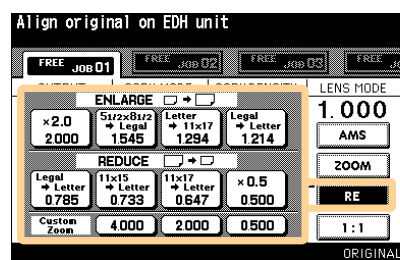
Align original on EDH unit

FREE JOB 01
FREE JOB 02
FREE JOB 03
FREE JOB

LENS MODE
1.000
AMS
ZOOM
RE
1:1
ORIGINAL

ENLARGE

×2.0
2.000

5 1/2×8 1/2 → Legal
1.545

Letter → 11×17
1.294

Legal → Letter
1.214

REDUCE

Legal → Letter
0.785

11×15 → Letter
0.733

11×17 → Letter
0.647

×0.5
0.500

Custom Zoom
4.000
2.000
0.500